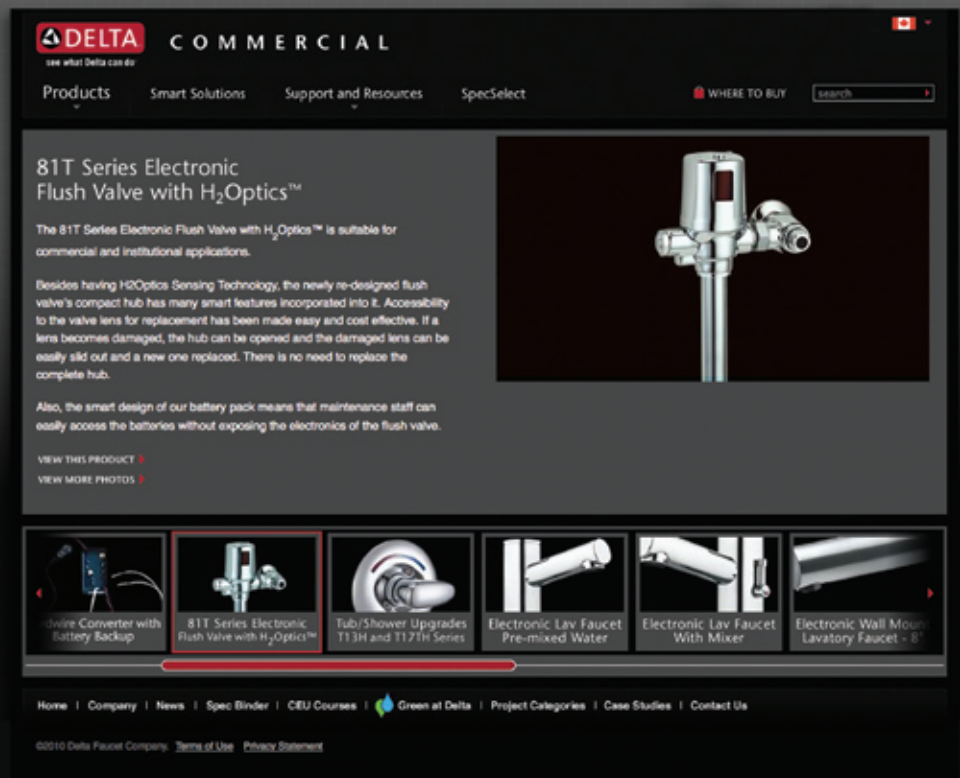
DELTA
see what Delta can do
COMMERCIAL

Products
Smart Solutions
Support and Resources
SpecSelect
WHERE TO BUY
search

81T Series Electronic Flush Valve with $H_2$Optics™

The 81T Series Electronic Flush Valve with $H_2$Optics™ is suitable for commercial and institutional applications.

Besides having H2Optics Sensing Technology, the newly re-designed flush valve's compact hub has many smart features incorporated into it. Accessibility to the valve lens for replacement has been made easy and cost effective. If a lens becomes damaged, the hub can be opened and the damaged lens can be easily slid out and a new one replaced. There is no need to replace the complete hub.

Also, the smart design of our battery pack means that maintenance staff can easily access the batteries without exposing the electronics of the flush valve.

VIEW THIS PRODUCT
VIEW MORE PHOTOS

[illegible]dwire Converter with Battery Backup
81T Series Electronic Flush Valve with $H_2$Optics™
Tub/Shower Upgrades T13H and T17TH Series
Electronic Lav Faucet Pre-mixed Water
Electronic Lav Faucet With Mixer
Electronic Wall Moun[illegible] Lavatory Faucet - 8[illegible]

Home | Company | News | Spec Binder | CEU Courses | Green at Delta | Project Categories | Case Studies | Contact Us

©2010 Delta Faucet Company. Terms of Use Privacy Statement